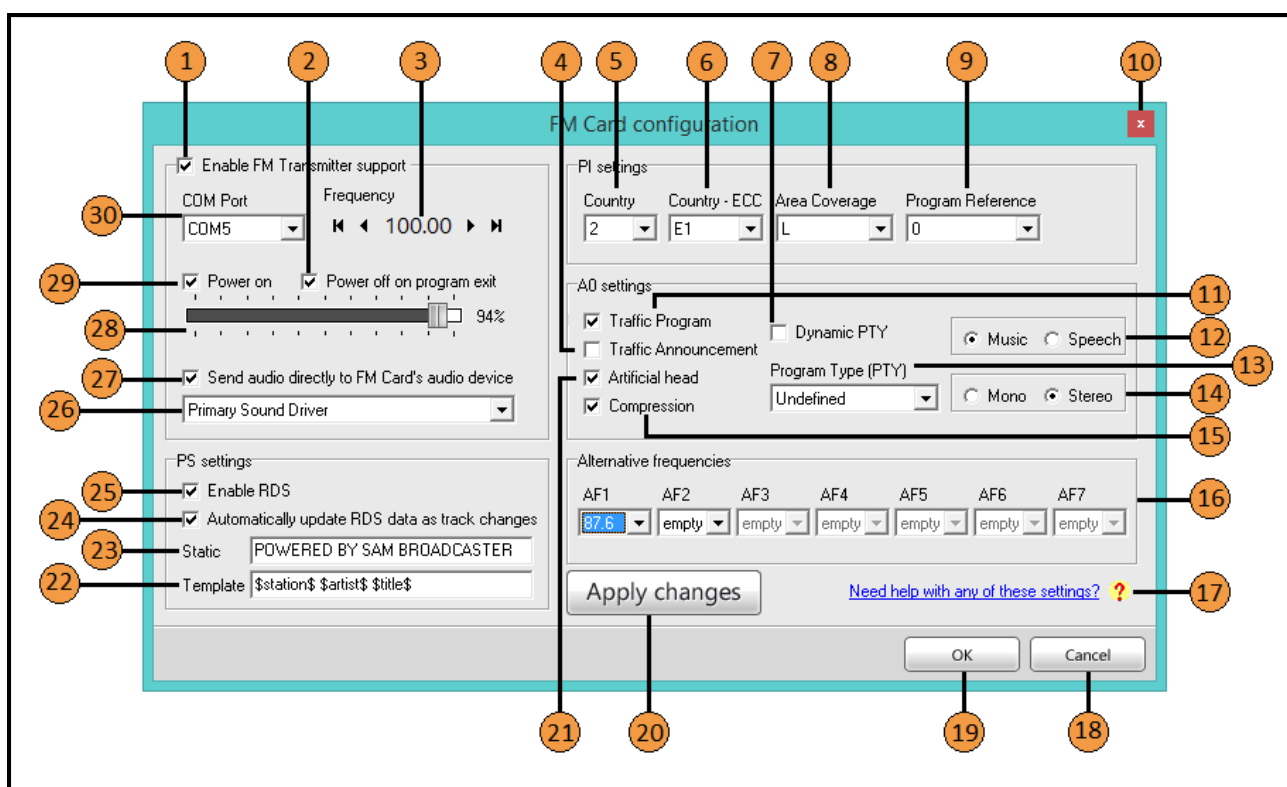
1 2 3 4 5 6 7 8 9 10

FM Card configuration

x

Enable FM Transmitter support

COM Port
COM5

Frequency
100.00

Power on
Power off on program exit

94%

Send audio directly to FM Card's audio device
Primary Sound Driver

PS settings
Enable RDS
Automatically update RDS data as track changes
Static POWERED BY SAM BROADCASTER
Template $station$ $artist$ $title$

PI settings
Country
2
Country - ECC
E1
Area Coverage
L
Program Reference
0

A0 settings
Traffic Program
Traffic Announcement
Artificial head
Compression
Dynamic PTY
Music
Speech
Program Type (PTY)
Undefined
Mono
Stereo

Alternative frequencies
AF1 AF2 AF3 AF4 AF5 AF6 AF7
87.6 empty empty empty empty empty empty

Apply changes

Need help with any of these settings?

OK
Cancel

30 29 28 27 26 25 24 23 22 11 12 13 14 15 16 17 21 20 19 18